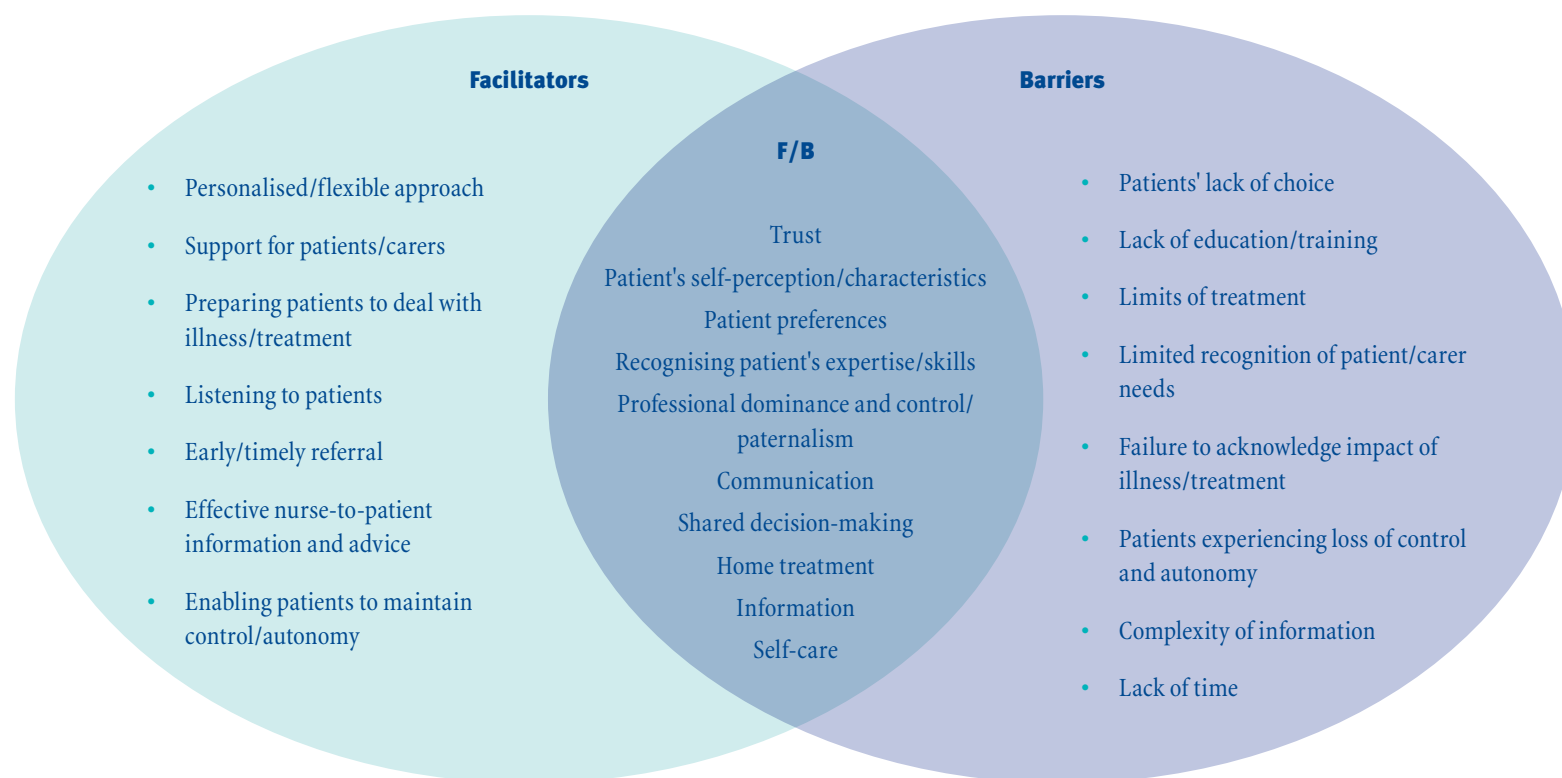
Facilitators

- Personalised/flexible approach
- Support for patients/carers
- Preparing patients to deal with illness/treatment
- Listening to patients
- Early/timely referral
- Effective nurse-to-patient information and advice
- Enabling patients to maintain control/autonomy

F/B

Trust
Patient's self-perception/characteristics
Patient preferences
Recognising patient's expertise/skills
Professional dominance and control/paternalism
Communication
Shared decision-making
Home treatment
Information
Self-care

Barriers

- Patients' lack of choice
- Lack of education/training
- Limits of treatment
- Limited recognition of patient/carer needs
- Failure to acknowledge impact of illness/treatment
- Patients experiencing loss of control and autonomy
- Complexity of information
- Lack of time